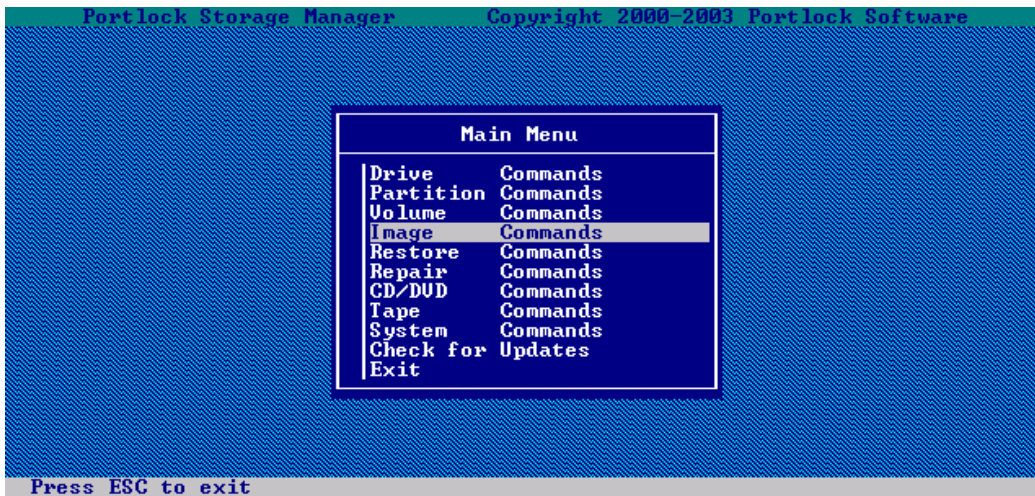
Portlock Storage Manager Copyright 2000-2003 Portlock Software

Main Menu

Drive Commands
Partition Commands
Volume Commands
Image Commands
Restore Commands
Repair Commands
CD/DVD Commands
Tape Commands
System Commands
Check for Updates
Exit

Press ESC to exit